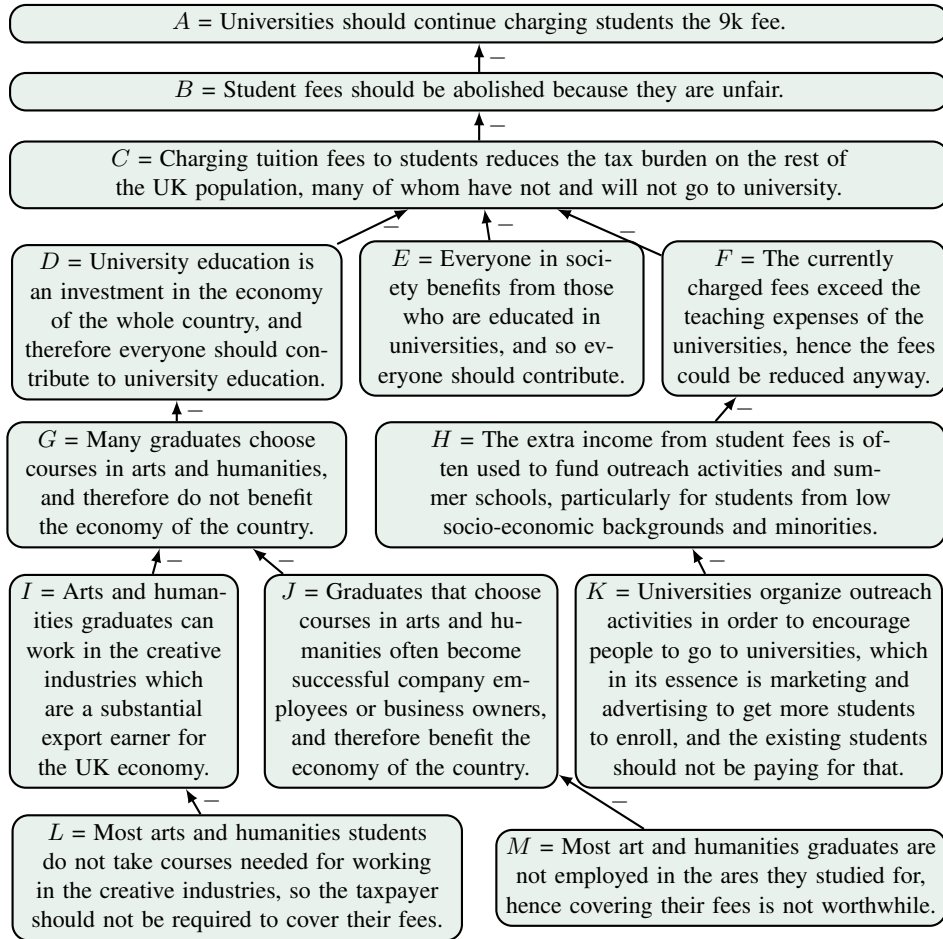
$A$ = Universities should continue charging students the 9k fee.

–

$B$ = Student fees should be abolished because they are unfair.

–

$C$ = Charging tuition fees to students reduces the tax burden on the rest of the UK population, many of whom have not and will not go to university.

– – –

$D$ = University education is an investment in the economy of the whole country, and therefore everyone should contribute to university education.

$E$ = Everyone in society benefits from those who are educated in universities, and so everyone should contribute.

$F$ = The currently charged fees exceed the teaching expenses of the universities, hence the fees could be reduced anyway.

–

–

$G$ = Many graduates choose courses in arts and humanities, and therefore do not benefit the economy of the country.

$H$ = The extra income from student fees is often used to fund outreach activities and summer schools, particularly for students from low socio-economic backgrounds and minorities.

– –

–

$I$ = Arts and humanities graduates can work in the creative industries which are a substantial export earner for the UK economy.

$J$ = Graduates that choose courses in arts and humanities often become successful company employees or business owners, and therefore benefit the economy of the country.

$K$ = Universities organize outreach activities in order to encourage people to go to universities, which in its essence is marketing and advertising to get more students to enroll, and the existing students should not be paying for that.

–

–

$L$ = Most arts and humanities students do not take courses needed for working in the creative industries, so the taxpayer should not be required to cover their fees.

$M$ = Most art and humanities graduates are not employed in the ares they studied for, hence covering their fees is not worthwhile.